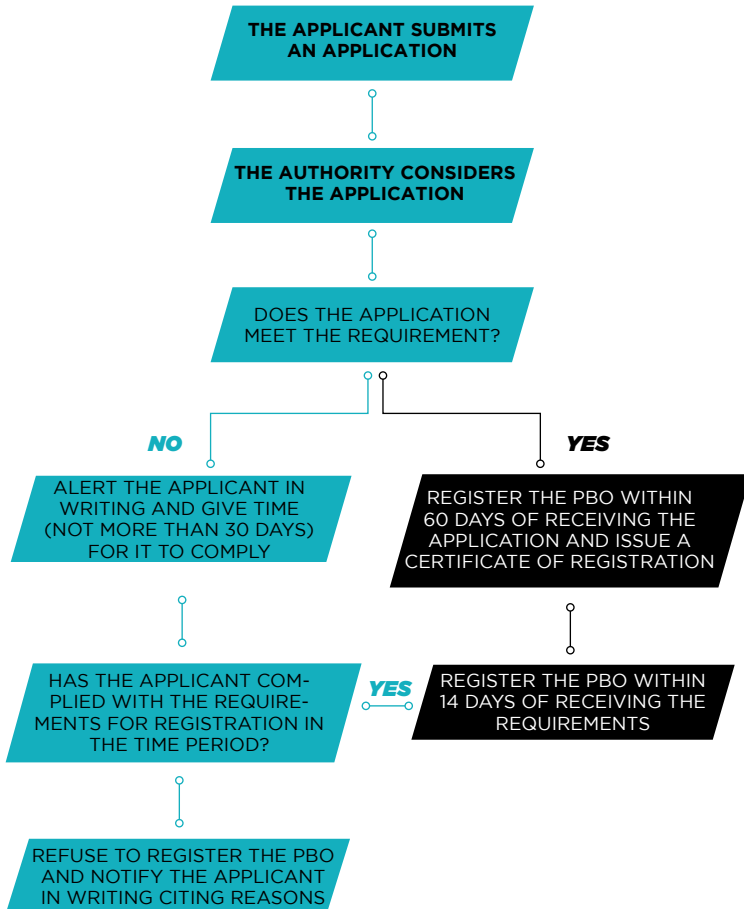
THE APPLICANT SUBMITS AN APPLICATION

THE AUTHORITY CONSIDERS THE APPLICATION

DOES THE APPLICATION MEET THE REQUIREMENT?

NO

YES

ALERT THE APPLICANT IN WRITING AND GIVE TIME (NOT MORE THAN 30 DAYS) FOR IT TO COMPLY

REGISTER THE PBO WITHIN 60 DAYS OF RECEIVING THE APPLICATION AND ISSUE A CERTIFICATE OF REGISTRATION

HAS THE APPLICANT COMPLIED WITH THE REQUIREMENTS FOR REGISTRATION IN THE TIME PERIOD?

YES

REGISTER THE PBO WITHIN 14 DAYS OF RECEIVING THE REQUIREMENTS

REFUSE TO REGISTER THE PBO AND NOTIFY THE APPLICANT IN WRITING CITING REASONS